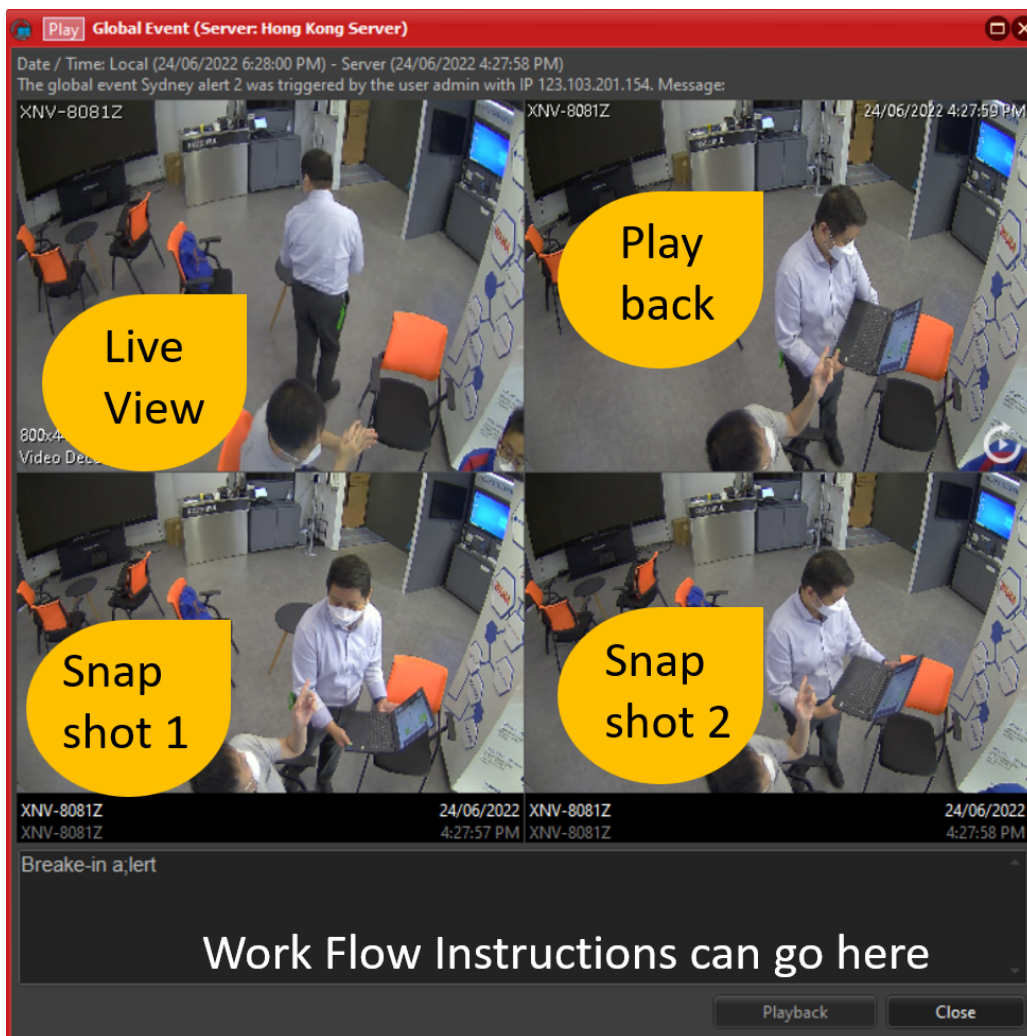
Play Global Event (Server: Hong Kong Server)

Date / Time: Local (24/06/2022 6:28:00 PM) - Server (24/06/2022 4:27:58 PM)
The global event Sydney alert 2 was triggered by the user admin with IP 123.103.201.154. Message:

XNV-8081Z

Live View

800x4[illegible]
Video Dec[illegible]

XNV-8081Z 24/06/2022 4:27:59 PM

Play back

Snap shot 1

XNV-8081Z
XNV-8081Z
24/06/2022
4:27:57 PM

Snap shot 2

XNV-8081Z
XNV-8081Z
24/06/2022
4:27:58 PM

Breake-in a;lert

Work Flow Instructions can go here

Playback
Close